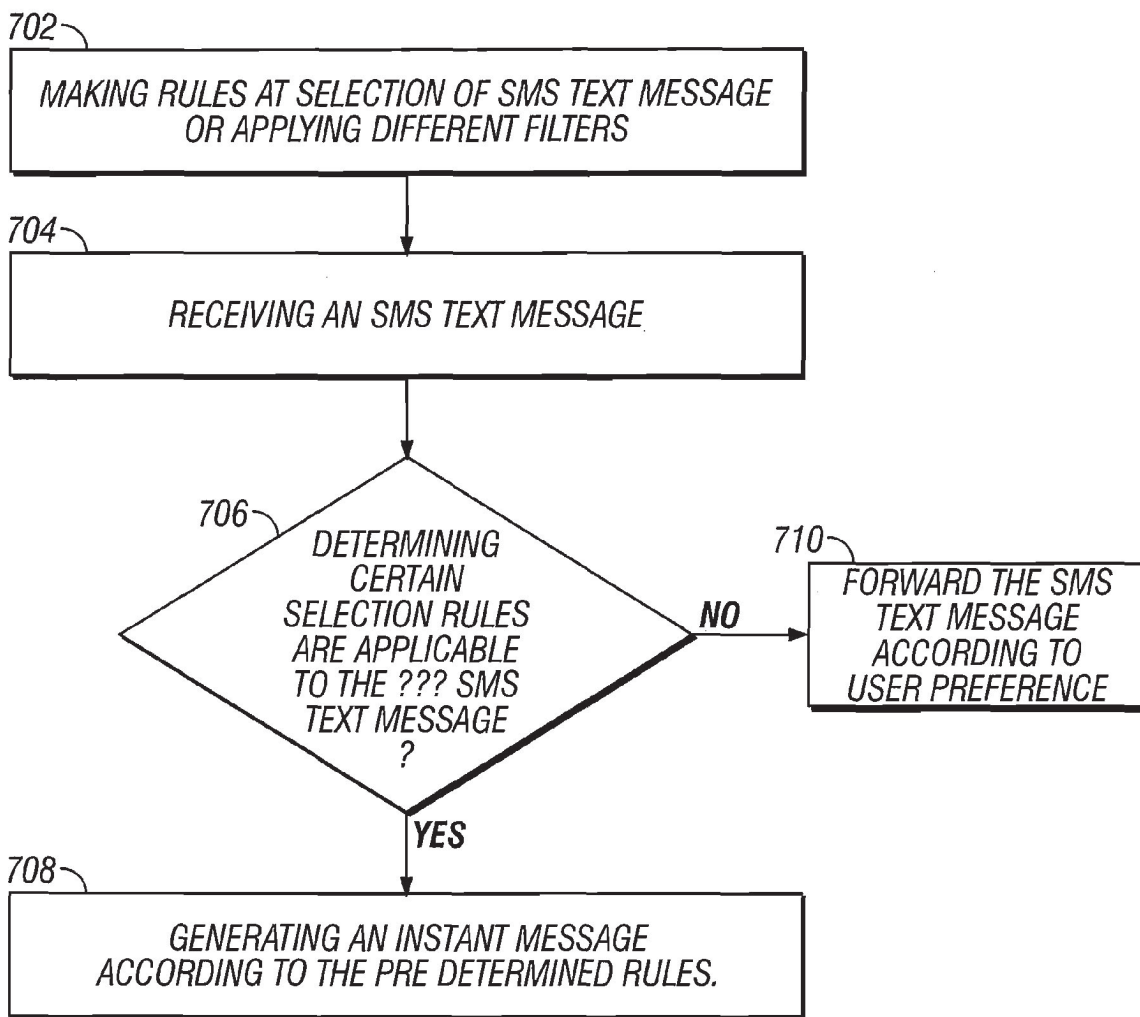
702

MAKING RULES AT SELECTION OF SMS TEXT MESSAGE OR APPLYING DIFFERENT FILTERS

704

RECEIVING AN SMS TEXT MESSAGE

706

DETERMINING CERTAIN SELECTION RULES ARE APPLICABLE TO THE ??? SMS TEXT MESSAGE ?

NO

710

FORWARD THE SMS TEXT MESSAGE ACCORDING TO USER PREFERENCE

YES

708

GENERATING AN INSTANT MESSAGE ACCORDING TO THE PRE DETERMINED RULES.